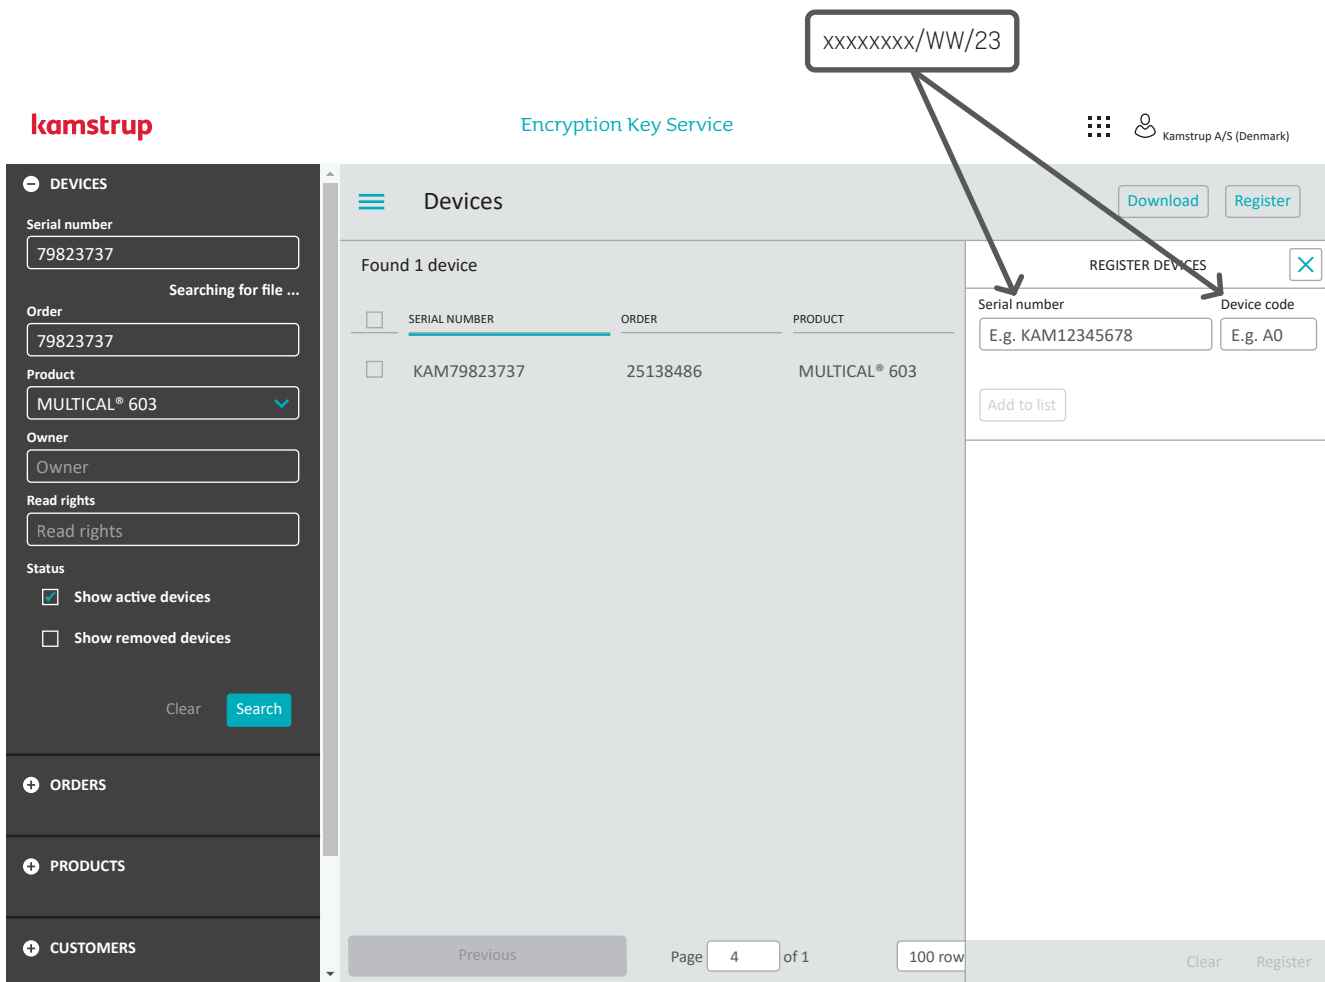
xxxxxxxx/WW/23

kamstrup

Encryption Key Service

Kamstrup A/S (Denmark)

DEVICES

Serial number

79823737

Searching for file ...

Order

79823737

Product

MULTICAL® 603

Owner

Owner

Read rights

Read rights

Status

Show active devices

Show removed devices

Clear Search

ORDERS

PRODUCTS

CUSTOMERS

Devices

Download Register

Found 1 device

| SERIAL NUMBER | ORDER | PRODUCT |
|---|---|---|
| KAM79823737 | 25138486 | MULTICAL® 603 |

Previous

Page 4 of 1

100 row

REGISTER DEVICES

Serial number

Device code

E.g. KAM12345678

E.g. A0

Add to list

Clear Register